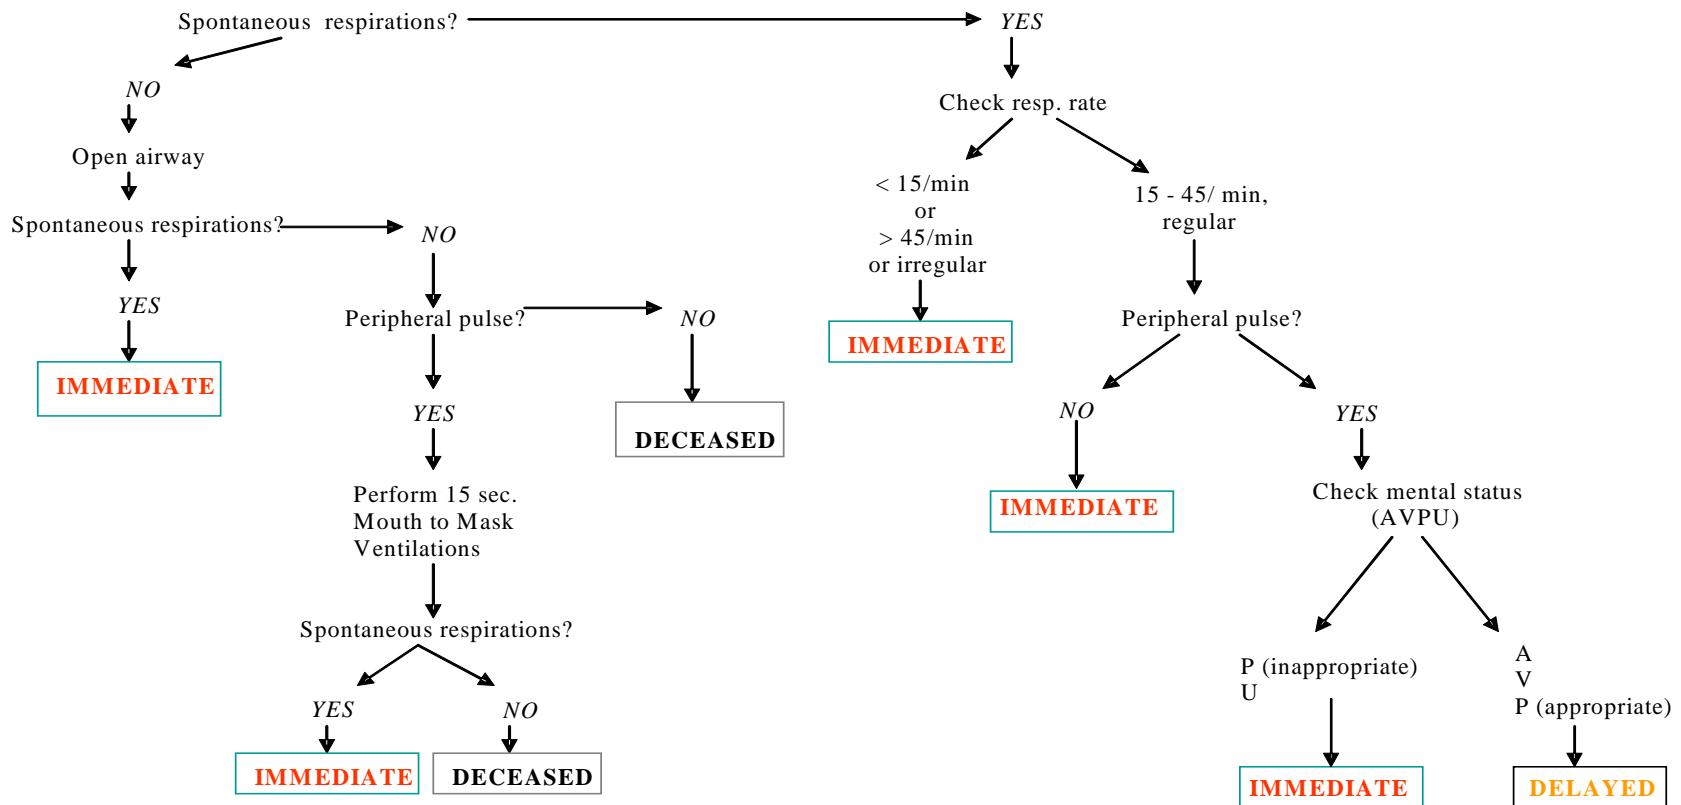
Spontaneous respirations?

YES

Check resp. rate

NO

Open airway

Spontaneous respirations?

NO

YES

IMMEDIATE

Peripheral pulse?

NO

DECEASED

YES

Perform 15 sec. Mouth to Mask Ventilations

Spontaneous respirations?

YES

NO

IMMEDIATE

DECEASED

< 15/min or > 45/min or irregular

IMMEDIATE

15 - 45/ min, regular

Peripheral pulse?

NO

IMMEDIATE

YES

Check mental status (AVPU)

P (inappropriate)
U

IMMEDIATE

A
V
P (appropriate)

DELAYED